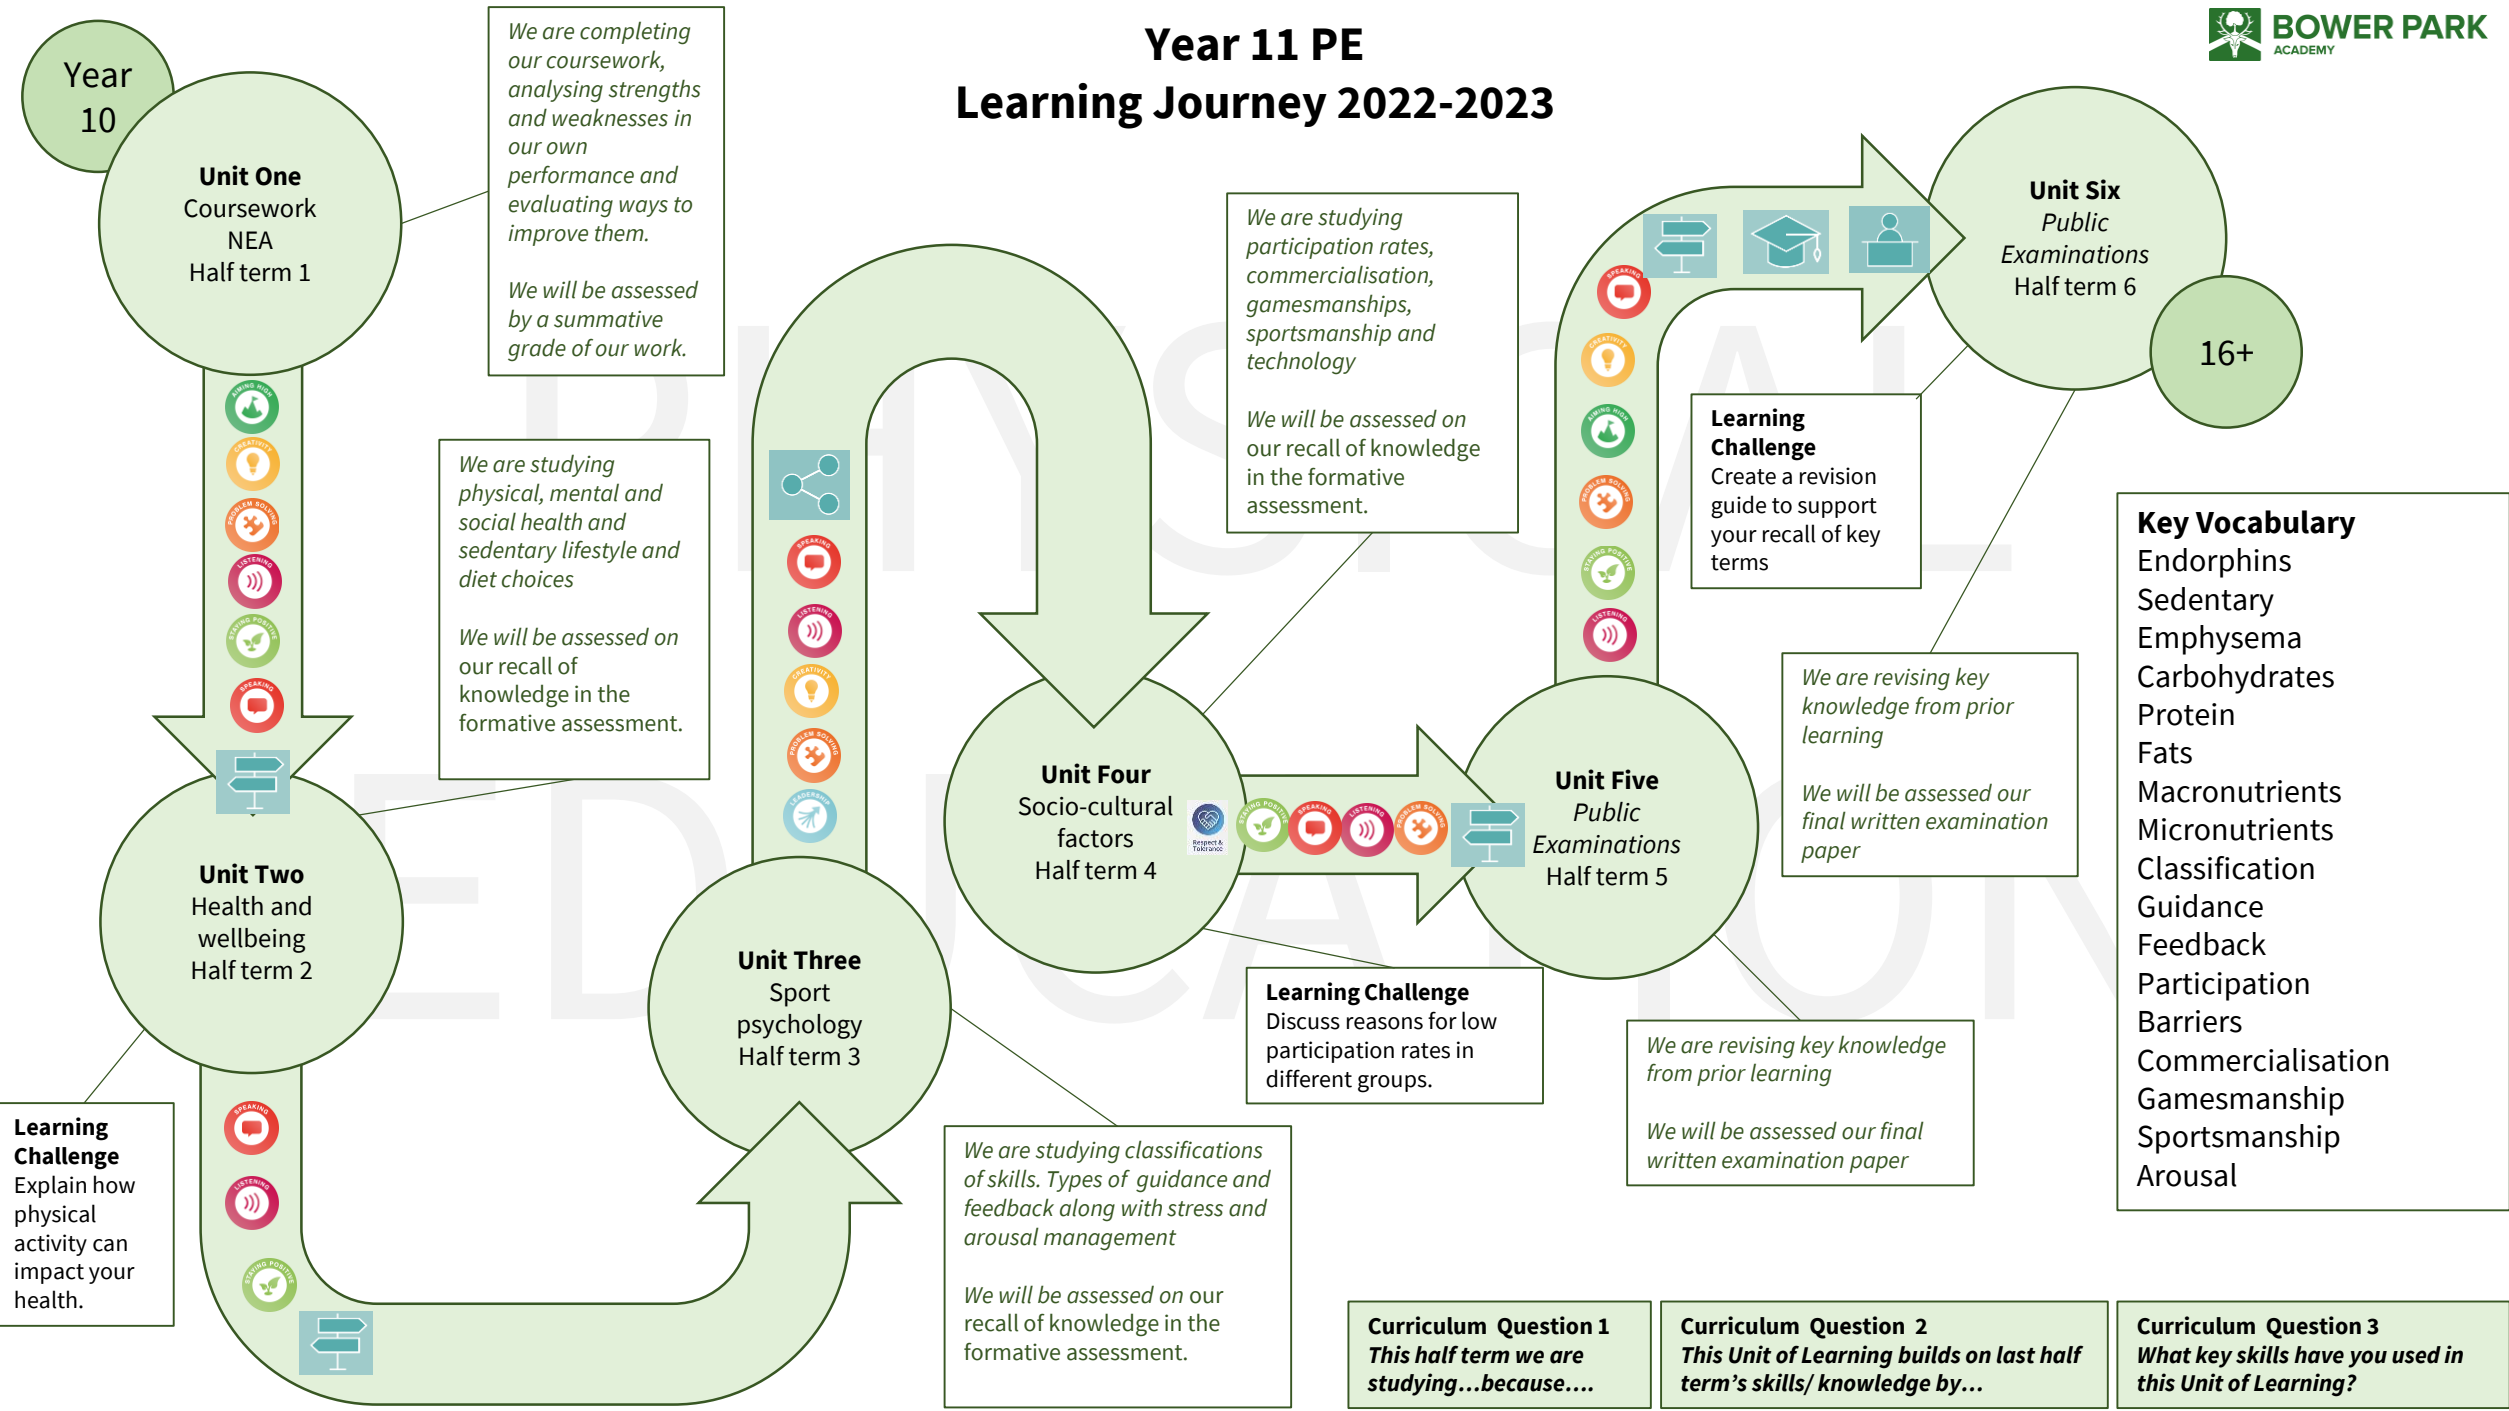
Year 11 PE
Learning Journey 2022-2023

BOWER PARK ACADEMY

Year 10

Unit One
Coursework
NEA
Half term 1

We are completing our coursework, analysing strengths and weaknesses in our own performance and evaluating ways to improve them.

We will be assessed by a summative grade of our work.

We are studying physical, mental and social health and sedentary lifestyle and diet choices

We will be assessed on our recall of knowledge in the formative assessment.

Unit Two
Health and wellbeing
Half term 2

Learning Challenge
Explain how physical activity can impact your health.

Unit Three
Sport psychology
Half term 3

We are studying classifications of skills. Types of guidance and feedback along with stress and arousal management

We will be assessed on our recall of knowledge in the formative assessment.

Unit Four
Socio-cultural factors
Half term 4

We are studying participation rates, commercialisation, gamesmanships, sportsmanship and technology

We will be assessed on our recall of knowledge in the formative assessment.

Learning Challenge
Discuss reasons for low participation rates in different groups.

Unit Five
Public Examinations
Half term 5

We are revising key knowledge from prior learning

We will be assessed our final written examination paper

We are revising key knowledge from prior learning

We will be assessed our final written examination paper

Learning Challenge
Create a revision guide to support your recall of key terms

Unit Six
Public Examinations
Half term 6

16+

Key Vocabulary
Endorphins
Sedentary
Emphysema
Carbohydrates
Protein
Fats
Macronutrients
Micronutrients
Classification
Guidance
Feedback
Participation
Barriers
Commercialisation
Gamesmanship
Sportsmanship
Arousal

Curriculum Question 1
This half term we are studying…because….

Curriculum Question 2
This Unit of Learning builds on last half term's skills/ knowledge by…

Curriculum Question 3
What key skills have you used in this Unit of Learning?